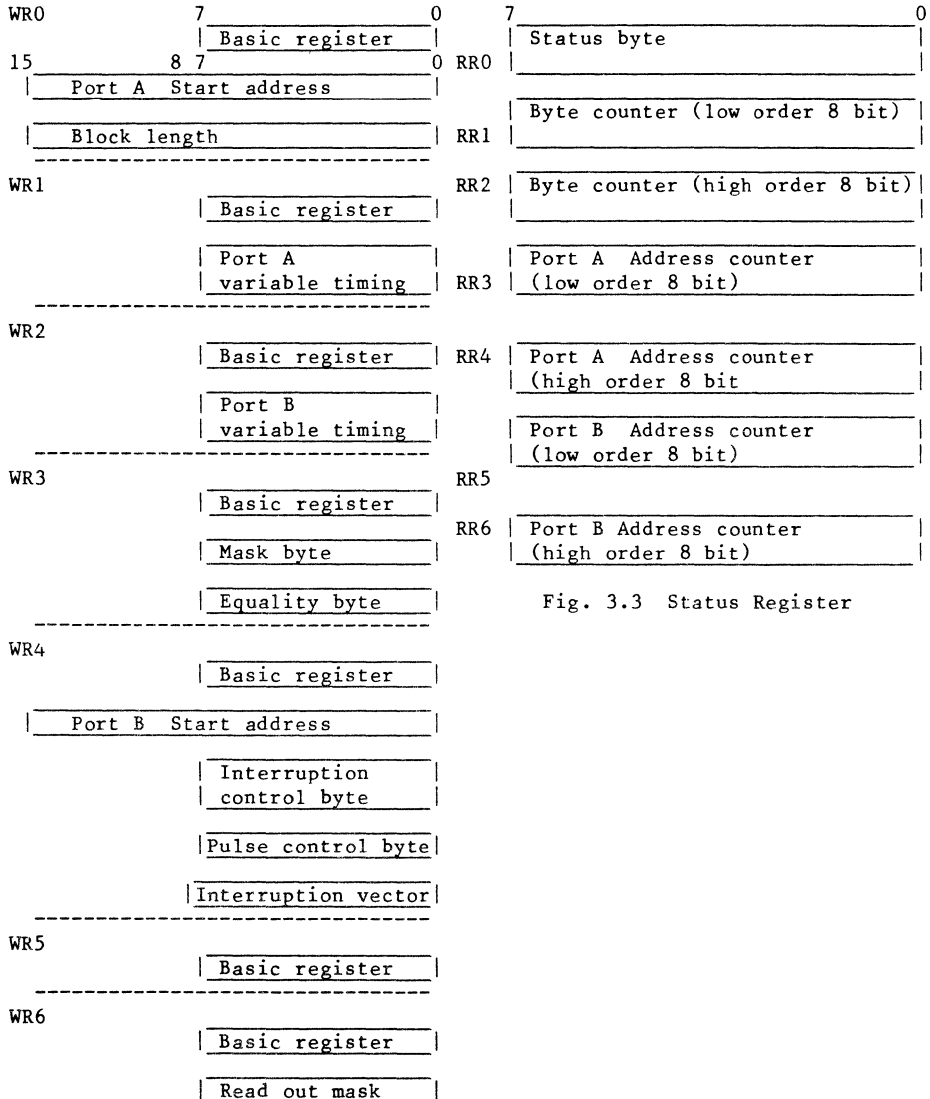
WR0 7 0
Basic register
15 8 7 0
Port A Start address
Block length

WR1
Basic register
Port A variable timing

WR2
Basic register
Port B variable timing

WR3
Basic register
Mask byte
Equality byte

WR4
Basic register
Port B Start address
Interruption control byte
Pulse control byte
Interruption vector

WR5
Basic register

WR6
Basic register
Read out mask

7 0
RR0 Status byte
RR1 Byte counter (low order 8 bit)
RR2 Byte counter (high order 8 bit)
RR3 Port A Address counter (low order 8 bit)
RR4 Port A Address counter (high order 8 bit
RR5 Port B Address counter (low order 8 bit)
RR6 Port B Address counter (high order 8 bit)

Fig. 3.3 Status Register